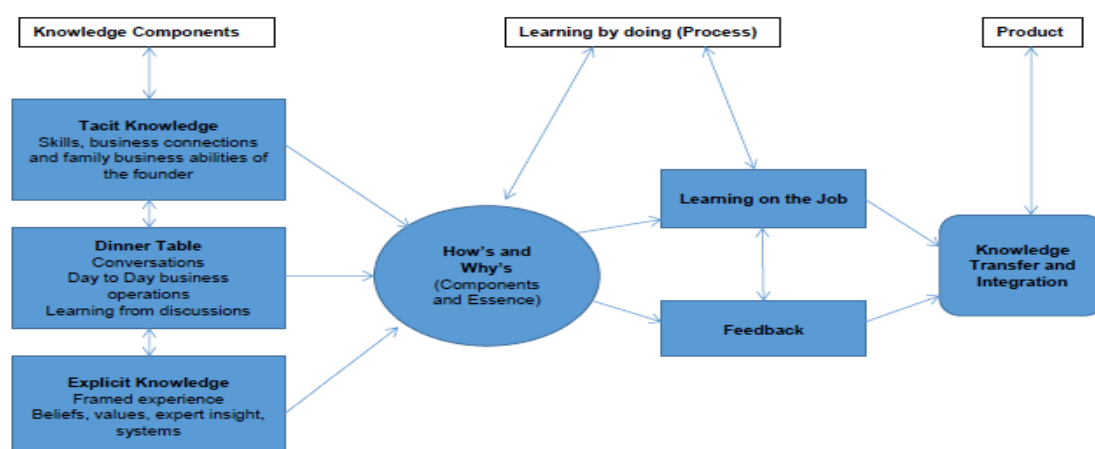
Knowledge Components

Learning by doing (Process)

Product

Tacit Knowledge
Skills, business connections and family business abilities of the founder

Dinner Table
Conversations
Day to Day business operations
Learning from discussions

Explicit Knowledge
Framed experience
Beliefs, values, expert insight, systems

How's and Why's
(Components and Essence)

Learning on the Job

Feedback

Knowledge Transfer and Integration